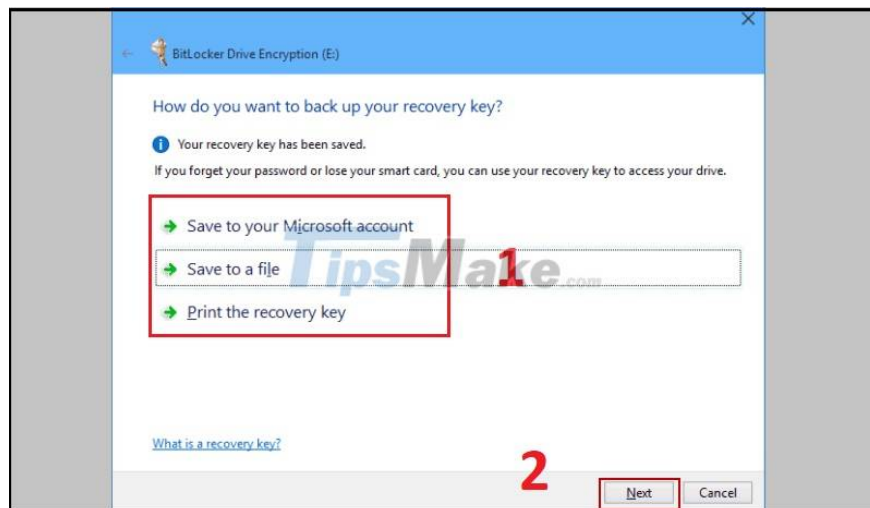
BitLocker Drive Encryption (E:)

How do you want to back up your recovery key?

Your recovery key has been saved.

If you forget your password or lose your smart card, you can use your recovery key to access your drive.

Save to your Microsoft account

Save to a file

Print the recovery key

1

TipsMake.com

What is a recovery key?

2

Next

Cancel